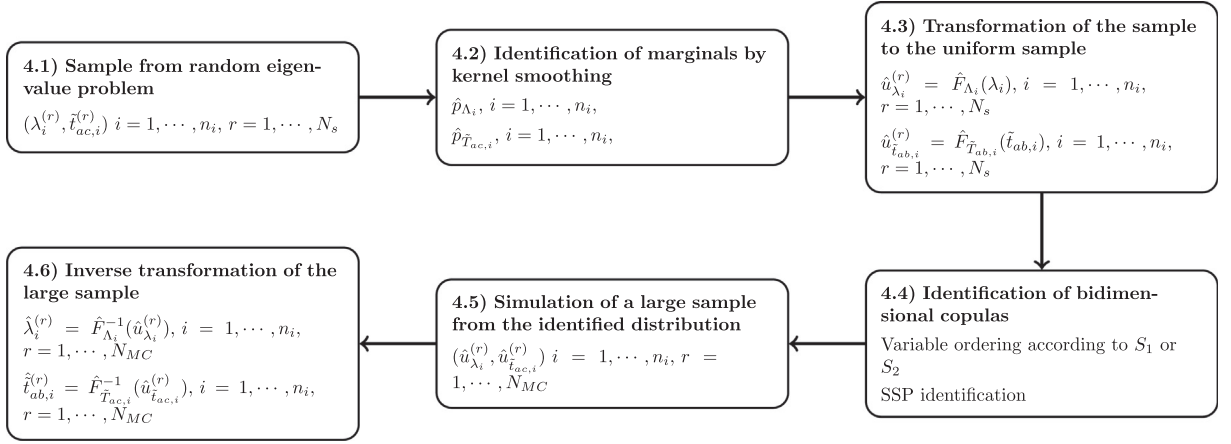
**4.1) Sample from random eigenvalue problem**

$(\lambda_i^{(r)}, \tilde{t}_{ac,i}^{(r)})$ $i = 1, \cdots, n_i$, $r = 1, \cdots, N_s$

**4.2) Identification of marginals by kernel smoothing**

$\hat{p}_{\Lambda_i}$, $i = 1, \cdots, n_i$,

$\hat{p}_{\tilde{T}_{ac,i}}$, $i = 1, \cdots, n_i$,

**4.3) Transformation of the sample to the uniform sample**

$\hat{u}_{\lambda_i}^{(r)} = \hat{F}_{\Lambda_i}(\lambda_i)$, $i = 1, \cdots, n_i$, $r = 1, \cdots, N_s$

$\hat{u}_{\tilde{t}_{ab,i}}^{(r)} = \hat{F}_{\tilde{T}_{ab,i}}(\tilde{t}_{ab,i})$, $i = 1, \cdots, n_i$, $r = 1, \cdots, N_s$

**4.4) Identification of bidimensional copulas**

Variable ordering according to $S_1$ or $S_2$

SSP identification

**4.5) Simulation of a large sample from the identified distribution**

$(\hat{u}_{\lambda_i}^{(r)}, \hat{u}_{\tilde{t}_{ac,i}}^{(r)})$ $i = 1, \cdots, n_i$, $r = 1, \cdots, N_{MC}$

**4.6) Inverse transformation of the large sample**

$\hat{\lambda}_i^{(r)} = \hat{F}_{\Lambda_i}^{-1}(\hat{u}_{\lambda_i}^{(r)})$, $i = 1, \cdots, n_i$, $r = 1, \cdots, N_{MC}$

$\hat{\tilde{t}}_{ab,i}^{(r)} = \hat{F}_{\tilde{T}_{ac,i}}^{-1}(\hat{u}_{\tilde{t}_{ac,i}}^{(r)})$, $i = 1, \cdots, n_i$, $r = 1, \cdots, N_{MC}$